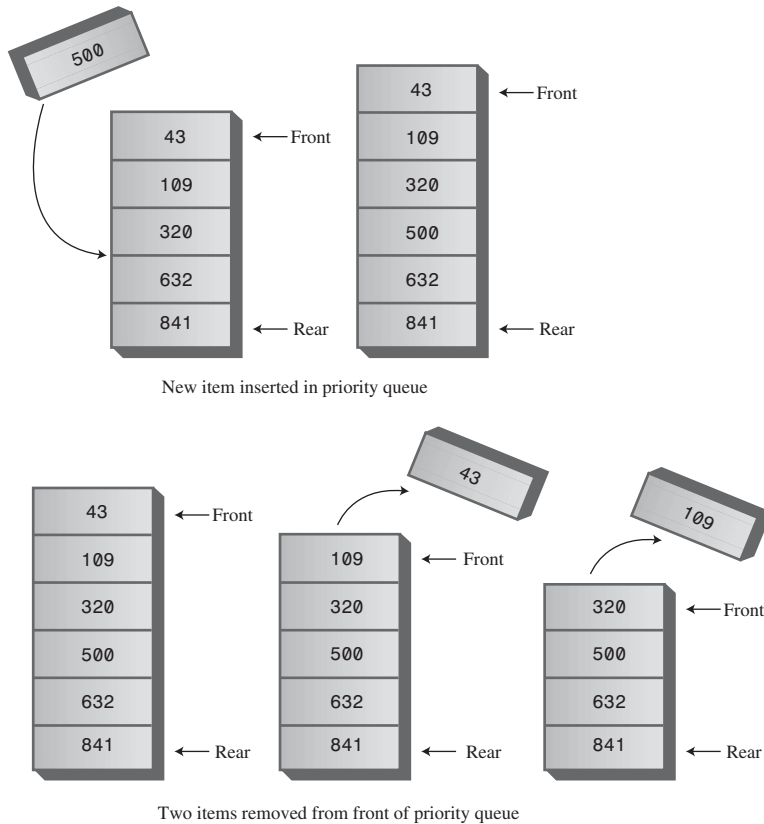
500

43 Front
109
320
632
841 Rear

43 Front
109
320
500
632
841 Rear

New item inserted in priority queue

43

109

43 Front
109
320
500
632
841 Rear

109 Front
320
500
632
841 Rear

320 Front
500
632
841 Rear

Two items removed from front of priority queue